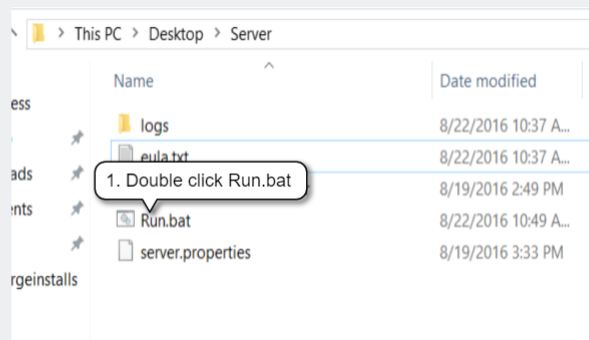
This PC > Desktop > Server

Name

Date modified

ess

ads

ents

rgeinstalls

logs

8/22/2016 10:37 A...

eula.txt

8/22/2016 10:37 A...

1. Double click Run.bat

8/19/2016 2:49 PM

Run.bat

8/22/2016 10:49 A...

server.properties

8/19/2016 3:33 PM